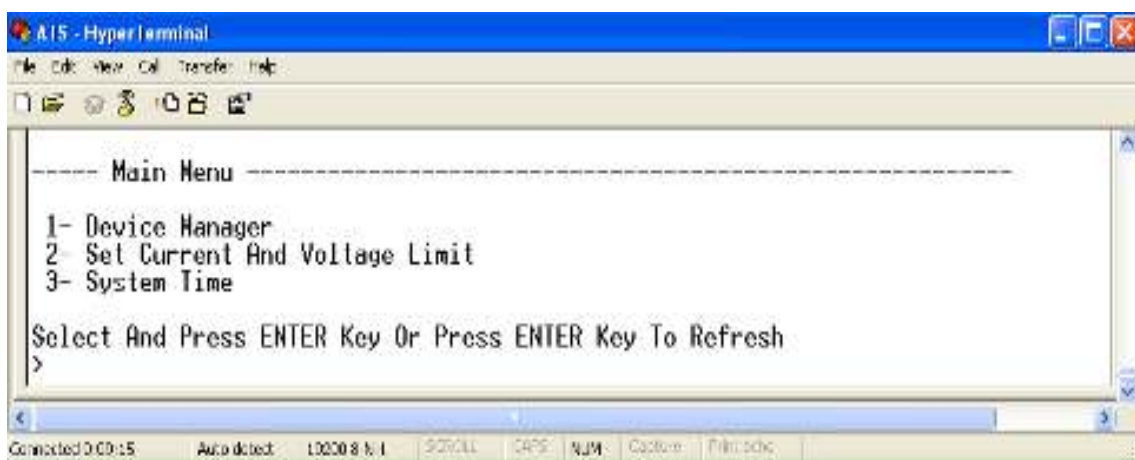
AIS - HyperTerminal

File Edit View Call Transfer Help

----- Main Menu --------------------------------------------------

1- Device Manager
2 Set Current And Voltage Limit
3- System Time

Select And Press ENTER Key Or Press ENTER Key To Refresh
>

Connected 0:00:15 Auto detect 19200 8-N-1 SCROLL CAPS NUM Capture Print echo